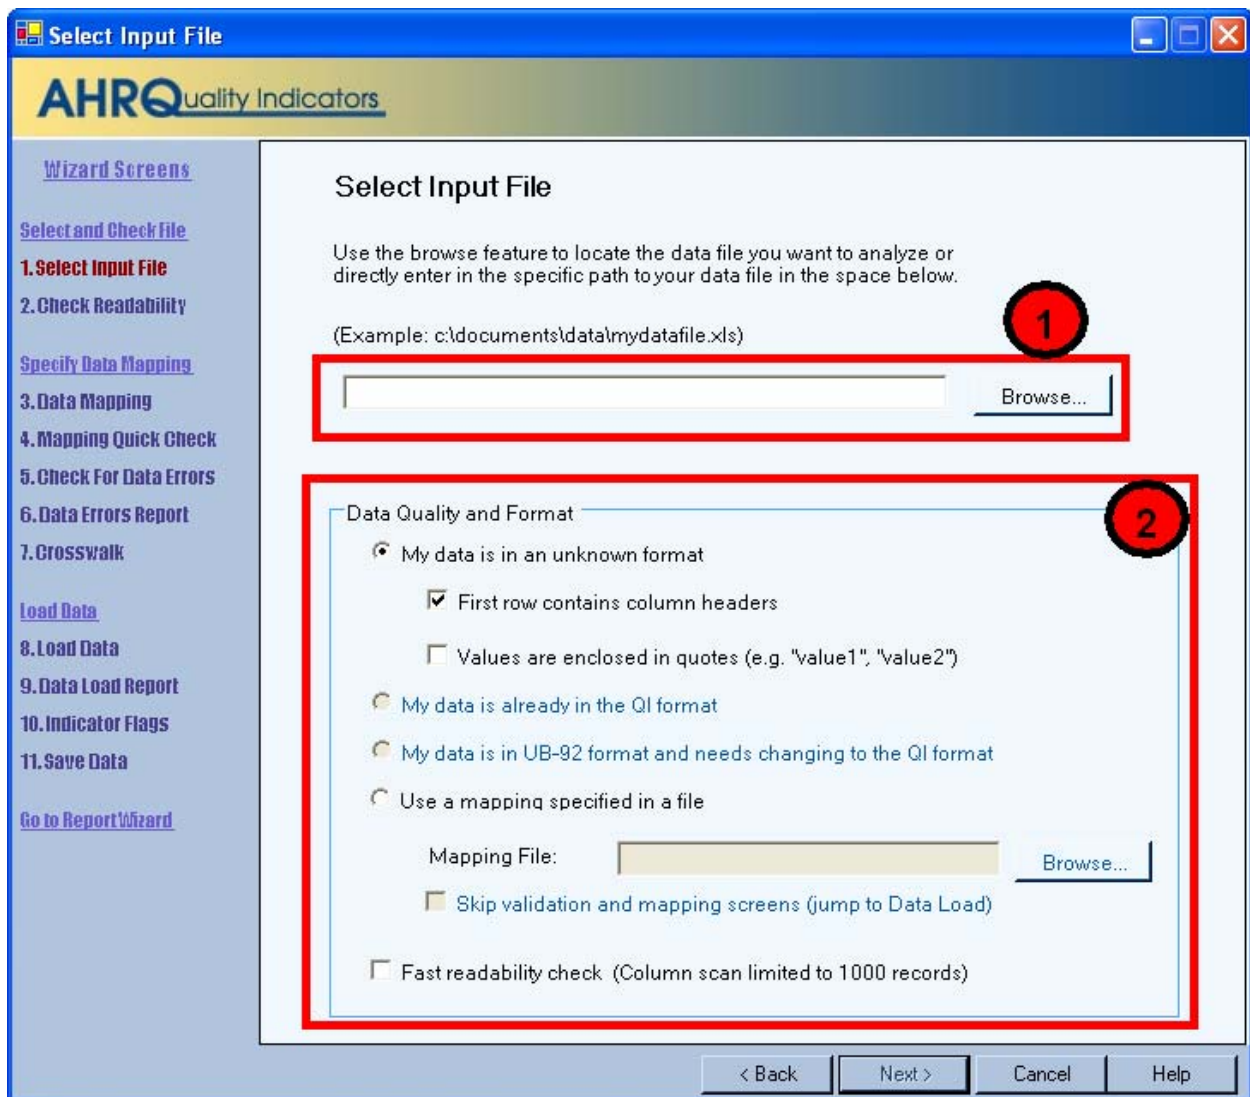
Select Input File

AHRQuality Indicators

Wizard Screens

Select and Check File
1. Select Input File
2. Check Readability

Specify Data Mapping
3. Data Mapping
4. Mapping Quick Check
5. Check For Data Errors
6. Data Errors Report
7. Crosswalk

Load Data
8. Load Data
9. Data Load Report
10. Indicator Flags
11. Save Data

Go to Report Wizard

Select Input File

Use the browse feature to locate the data file you want to analyze or directly enter in the specific path to your data file in the space below.

(Example: c:\documents\data\mydatafile.xls)

1

Browse...

Data Quality and Format

2

My data is in an unknown format

First row contains column headers

Values are enclosed in quotes (e.g. "value1", "value2")

My data is already in the QI format

My data is in UB-92 format and needs changing to the QI format

Use a mapping specified in a file

Mapping File:

Browse...

Skip validation and mapping screens (jump to Data Load)

Fast readability check (Column scan limited to 1000 records)

< Back
Next >
Cancel
Help